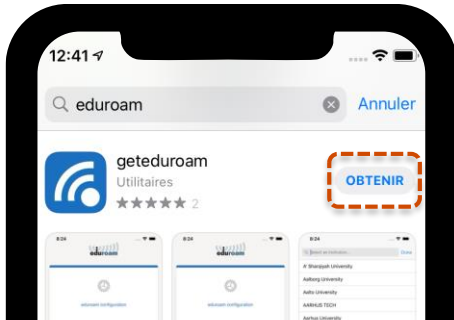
12:41

eduroam

Annuler

geteduroam

Utilitaires

★★★★★ 2

OBTENIR

8:24

eduroam

eduroam configuration

8:24

eduroam

eduroam configuration

8:24

Search an institution

Done

Al Sharqiyah University

Aalborg University

Aalto University

AARHUS TECH

Aarhus University